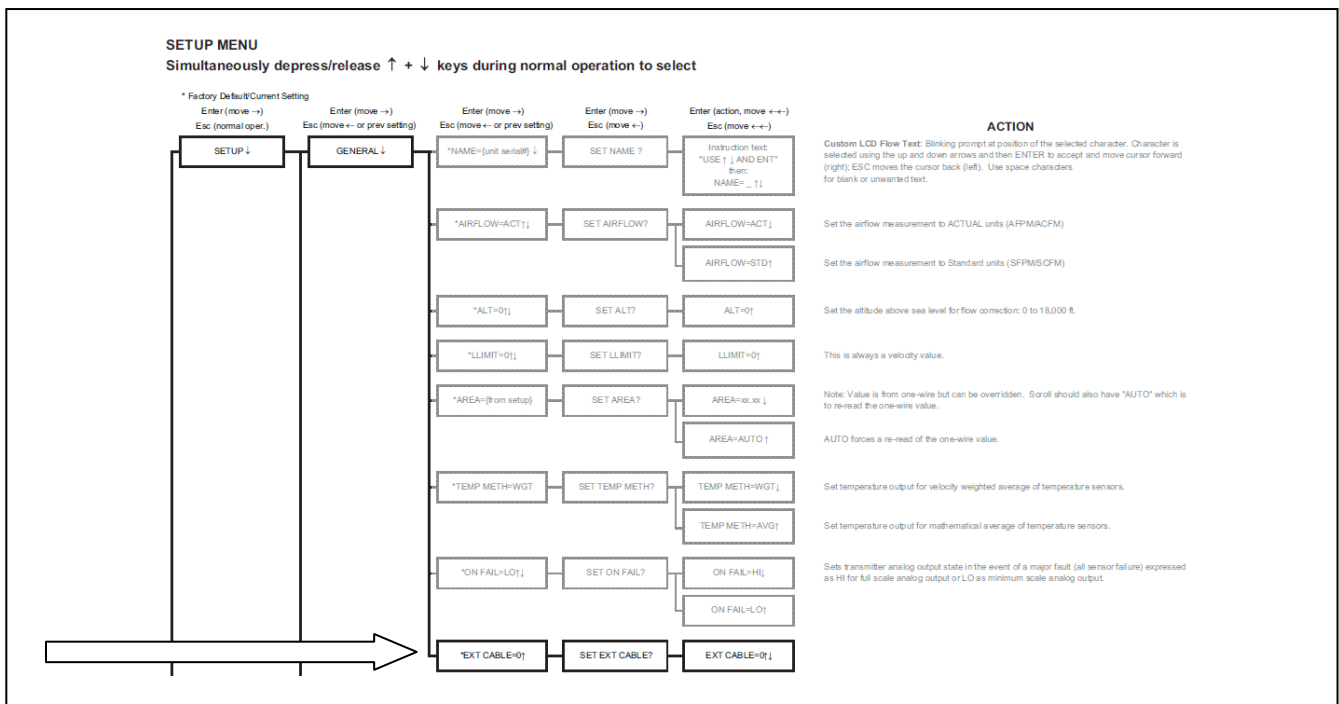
SETUP MENU
Simultaneously depress/release ↑ + ↓ keys during normal operation to select

* Factory Default/Current Setting

Enter (move →)
Esc (normal oper.)

Enter (move →)
Esc (move ← or prev setting)

Enter (move →)
Esc (move ← or prev setting)

Enter (move →)
Esc (move ←)

Enter (action, move ←←)
Esc (move ←←)

ACTION

SETUP↓

GENERAL↓

*NAME={unit serial#} ↓

SET NAME ?

Instruction text: "USE ↑ ↓ AND ENT" then: NAME= _ ↑↓

Custom LCD Flow Text: Blinking prompt at position of the selected character. Character is selected using the up and down arrows and then ENTER to accept and move cursor forward (right); ESC moves the cursor back (left). Use space characters for blank or unwanted text.

*AIRFLOW=ACT↑↓

SET AIRFLOW?

AIRFLOW=ACT↓

Set the airflow measurement to ACTUAL units (AFPM/ACFM)

AIRFLOW=STD↑

Set the airflow measurement to Standard units (SFPM/SCFM)

*ALT=0↑↓

SET ALT?

ALT=0↑

Set the altitude above sea level for flow correction: 0 to 18,000 ft.

*LLIMIT=0↑↓

SET LLIMIT?

LLIMIT=0↑

This is always a velocity value.

*AREA={from setup}

SET AREA?

AREA=xx.xx ↓

Note: Value is from one-wire but can be overridden. Scroll should also have "AUTO" which is to re-read the one-wire value.

AREA=AUTO ↑

AUTO forces a re-read of the one-wire value.

*TEMP METH=WGT

SET TEMP METH?

TEMP METH=WGT↓

Set temperature output for velocity weighted average of temperature sensors.

TEMP METH=AVG↑

Set temperature output for mathematical average of temperature sensors.

*ON FAIL=LO↑↓

SET ON FAIL?

ON FAIL=HI↓

Sets transmitter analog output state in the event of a major fault (all sensor failure) expressed as HI for full scale analog output or LO as minimum scale analog output.

ON FAIL=LO↑

*EXT CABLE=0↑

SET EXT CABLE?

EXT CABLE=0↑↓